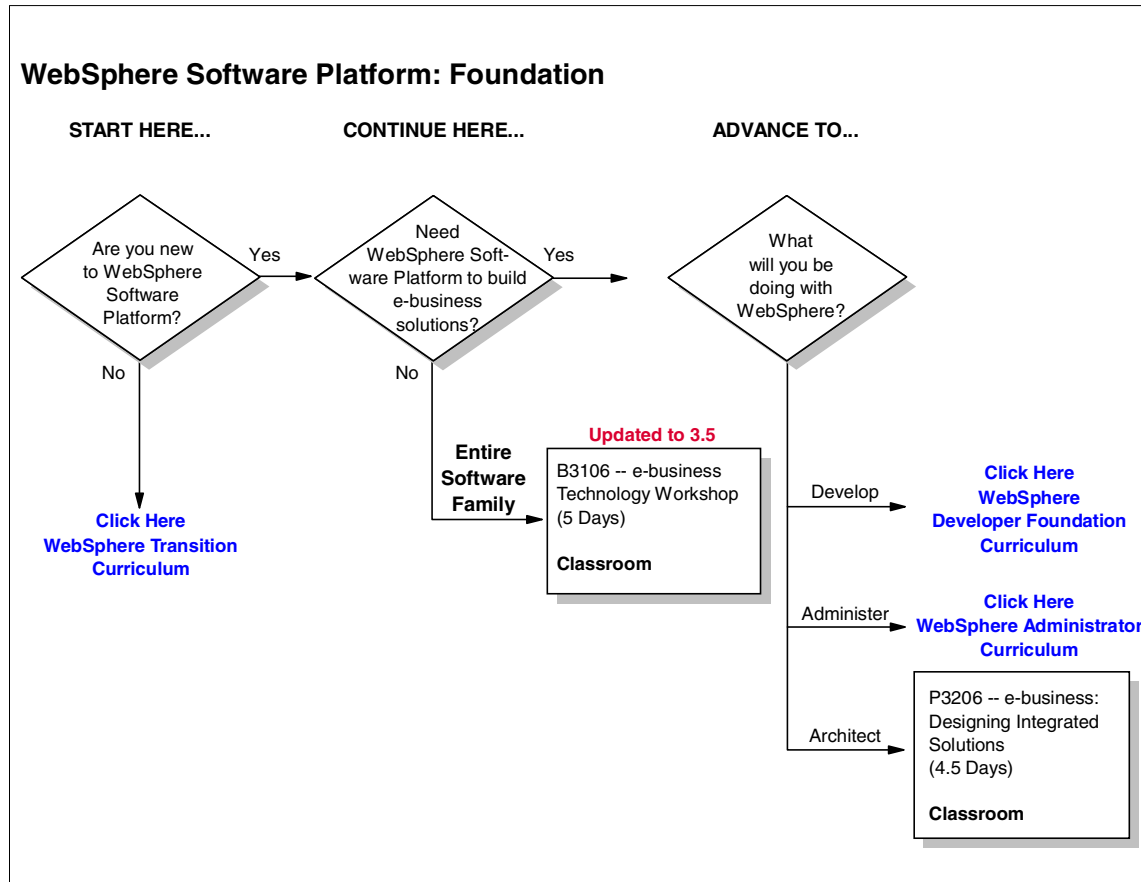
WebSphere Software Platform: Foundation

START HERE...

CONTINUE HERE...

ADVANCE TO...

Are you new to WebSphere Software Platform?

Yes

No

Click Here WebSphere Transition Curriculum

Need WebSphere Software Platform to build e-business solutions?

Yes

No

Entire Software Family

Updated to 3.5

B3106 -- e-business Technology Workshop (5 Days)

Classroom

What will you be doing with WebSphere?

Develop

Click Here WebSphere Developer Foundation Curriculum

Administer

Click Here WebSphere Administrator Curriculum

Architect

P3206 -- e-business: Designing Integrated Solutions (4.5 Days)

Classroom